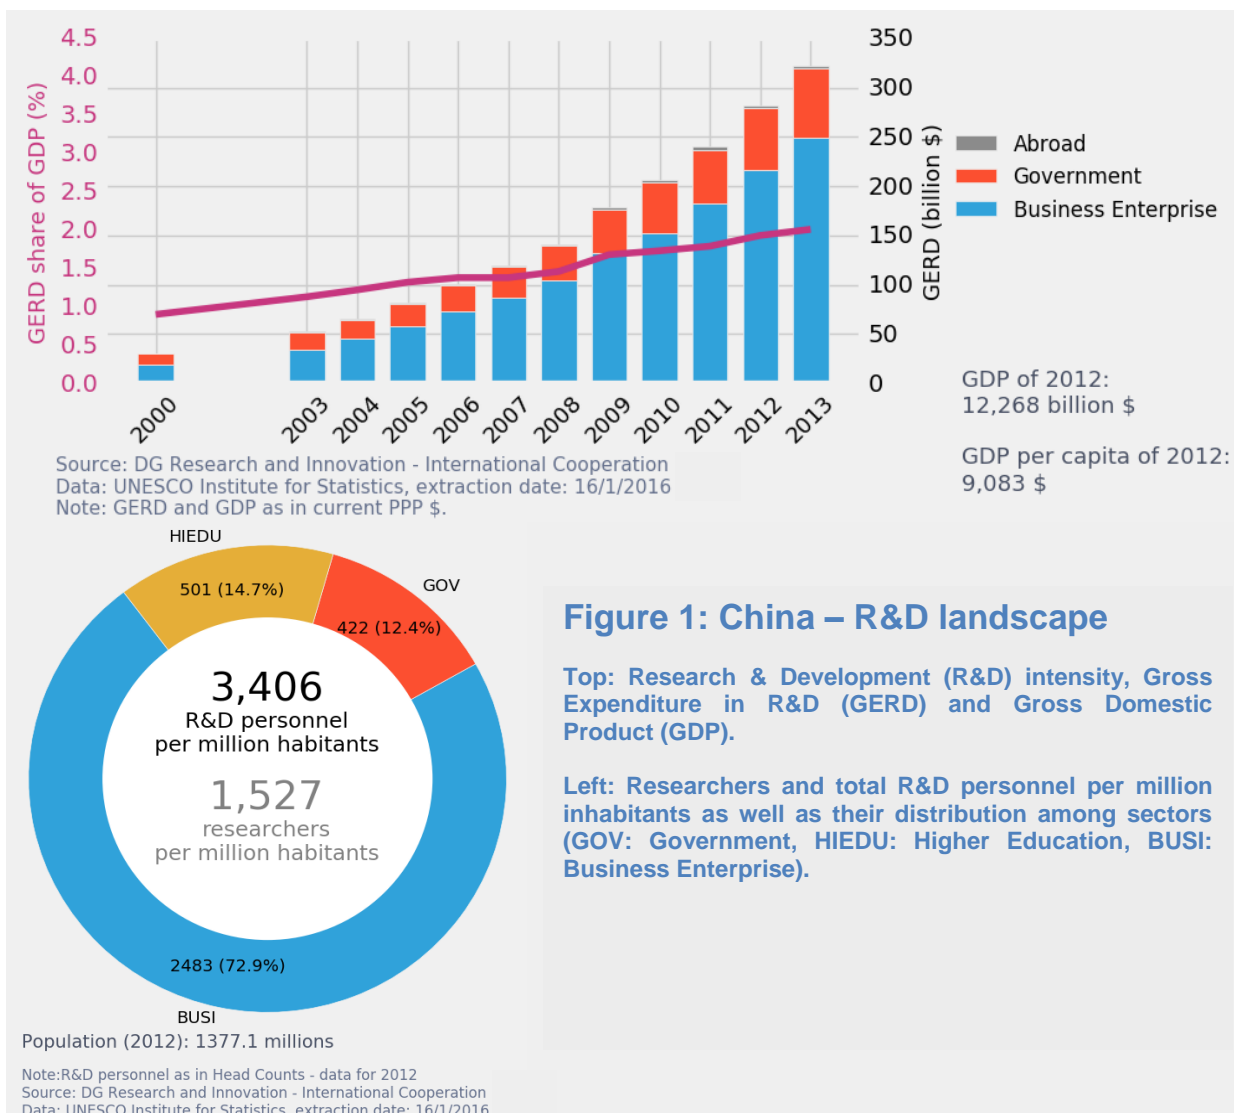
4.5
4.0
3.5
3.0
2.5
2.0
1.5
1.0
0.5
0.0

GERD share of GDP (%)

350
300
250
200
150
100
50
0

GERD (billion $)

Abroad
Government
Business Enterprise

2000 2003 2004 2005 2006 2007 2008 2009 2010 2011 2012 2013

GDP of 2012:
12,268 billion $

GDP per capita of 2012:
9,083 $

Source: DG Research and Innovation - International Cooperation
Data: UNESCO Institute for Statistics, extraction date: 16/1/2016
Note: GERD and GDP as in current PPP $.

HIEDU
501 (14.7%)
GOV
422 (12.4%)

3,406
R&D personnel
per million habitants

1,527
researchers
per million habitants

2483 (72.9%)
BUSI

Population (2012): 1377.1 millions

Note:R&D personnel as in Head Counts - data for 2012
Source: DG Research and Innovation - International Cooperation
Data: UNESCO Institute for Statistics, extraction date: 16/1/2016

Figure 1: China – R&D landscape

Top: Research & Development (R&D) intensity, Gross Expenditure in R&D (GERD) and Gross Domestic Product (GDP).

Left: Researchers and total R&D personnel per million inhabitants as well as their distribution among sectors (GOV: Government, HIEDU: Higher Education, BUSI: Business Enterprise).